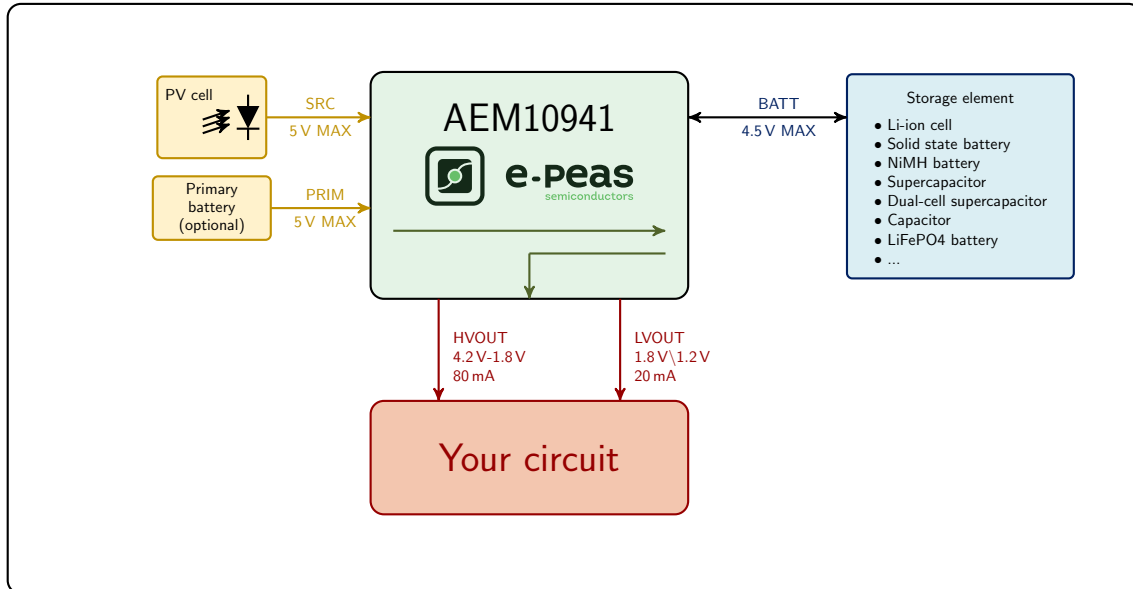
PV cell

SRC
5 V MAX

Primary battery (optional)

PRIM
5 V MAX

AEM10941

e-peas
semiconductors

BATT
4.5 V MAX

Storage element
• Li-ion cell
• Solid state battery
• NiMH battery
• Supercapacitor
• Dual-cell supercapacitor
• Capacitor
• LiFePO4 battery
• ...

HVOUT
4.2 V-1.8 V
80 mA

LVOUT
1.8 V\1.2 V
20 mA

Your circuit